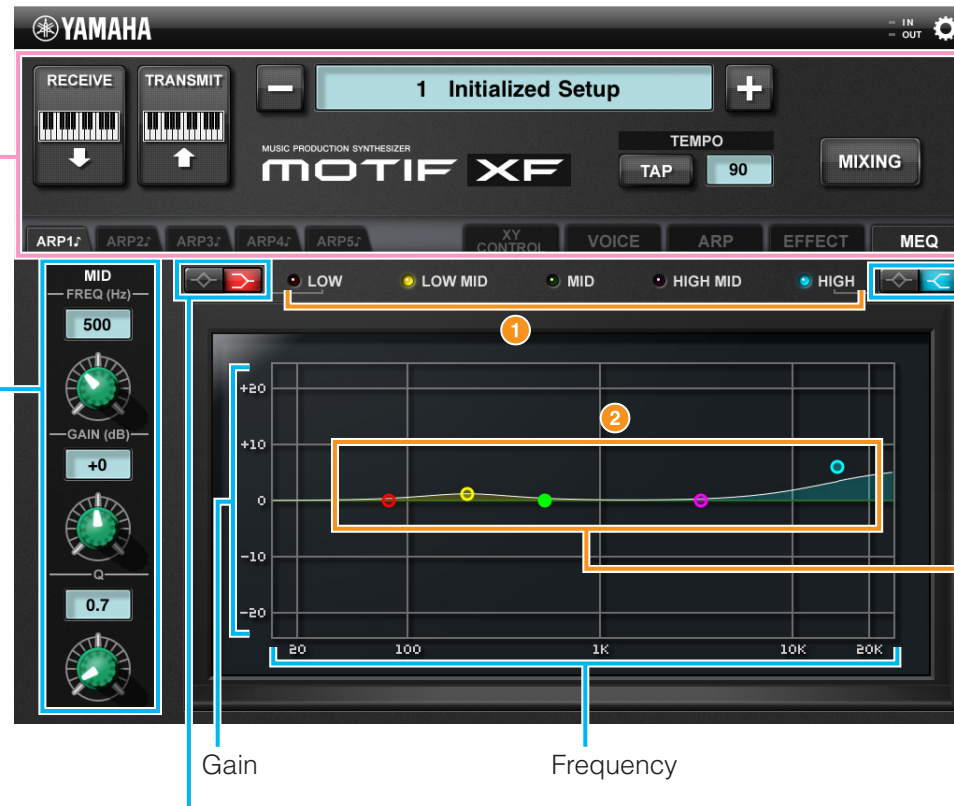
YAMAHA

IN
OUT

RECEIVE

TRANSMIT

1 Initialized Setup

MUSIC PRODUCTION SYNTHESIZER
MOTIF XF

TEMPO
TAP
90

MIXING

ARP1♪ ARP2♪ ARP3♪ ARP4♪ ARP5♪ XY CONTROL VOICE ARP EFFECT MEQ

MID
FREQ (Hz)
500
GAIN (dB)
+0
Q
0.7

LOW LOW MID MID HIGH MID HIGH

1

2

+20
+10
0
-10
-20

20 100 1K 10K 20K

Gain

Frequency